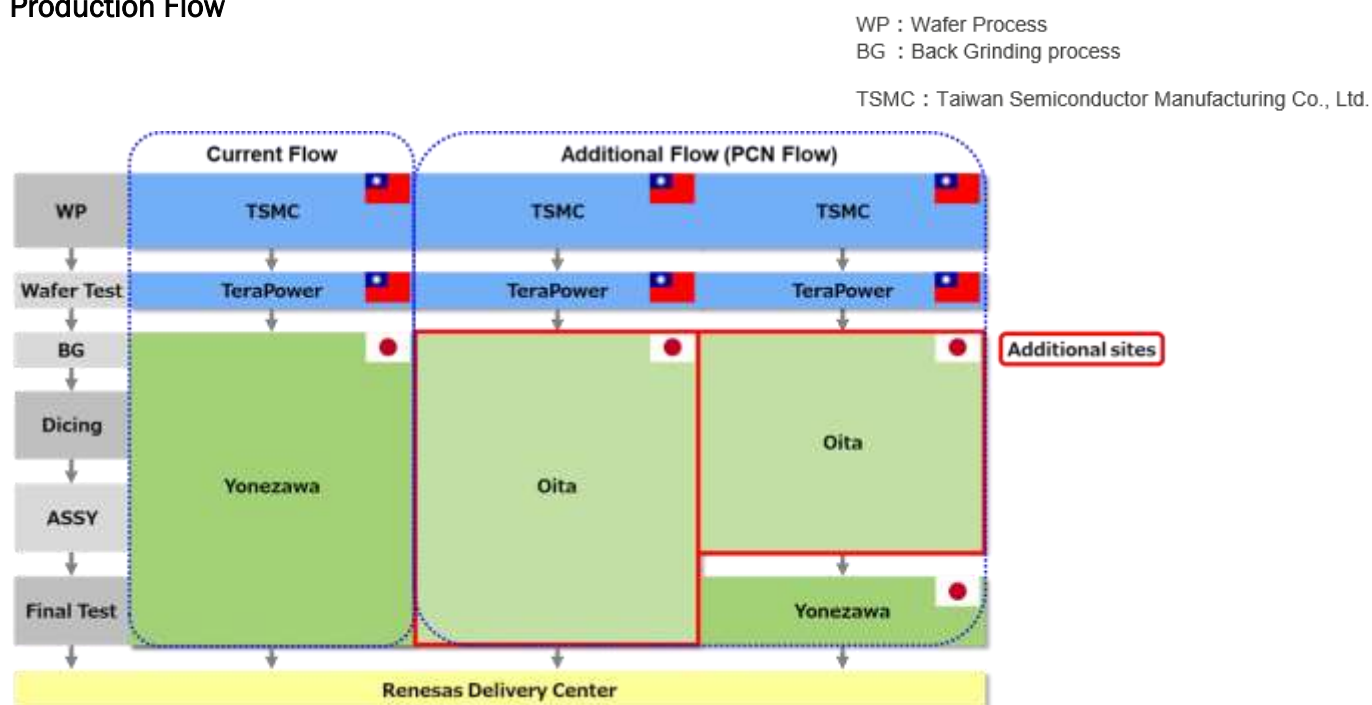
Production Flow

WP：Wafer Process
BG ：Back Grinding process

TSMC：Taiwan Semiconductor Manufacturing Co., Ltd.

| | Current Flow | Additional Flow (PCN Flow) | |
|---|---|---|---|
| WP | TSMC | TSMC | TSMC |
| Wafer Test | TeraPower | TeraPower | TeraPower |
| BG | Yonezawa | Oita | Oita |
| Dicing | Yonezawa | Oita | Oita |
| ASSY | Yonezawa | Oita | Oita |
| Final Test | Yonezawa | Oita | Yonezawa |

Additional sites

Renesas Delivery Center